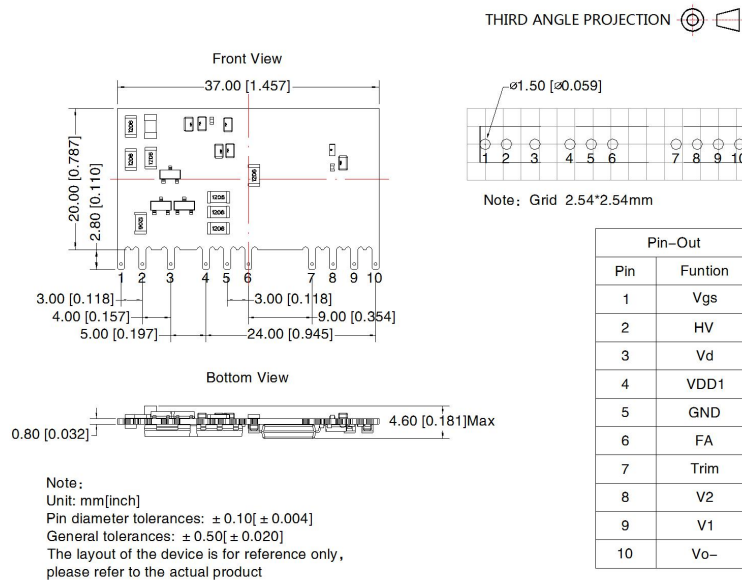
THIRD ANGLE PROJECTION

Front View

37.00 [1.457]

20.00 [0.787]

2.80 [0.110]

1206 1206 1206 1206 1206 1206 1206 0805

1 2 3 4 5 6 7 8 9 10

3.00 [0.118]
4.00 [0.157]
5.00 [0.197]
3.00 [0.118]
9.00 [0.354]
24.00 [0.945]

ø1.50 [ø0.059]

1 2 3 4 5 6 7 8 9 10

Note: Grid 2.54*2.54mm

Bottom View

0.80 [0.032]

4.60 [0.181]Max

| Pin-Out | |
|---|---|
| Pin | Funtion |
| 1 | Vgs |
| 2 | HV |
| 3 | Vd |
| 4 | VDD1 |
| 5 | GND |
| 6 | FA |
| 7 | Trim |
| 8 | V2 |
| 9 | V1 |
| 10 | Vo- |

Note:
Unit: mm[inch]
Pin diameter tolerances: ± 0.10[ ± 0.004]
General tolerances: ± 0.50[ ± 0.020]
The layout of the device is for reference only, please refer to the actual product